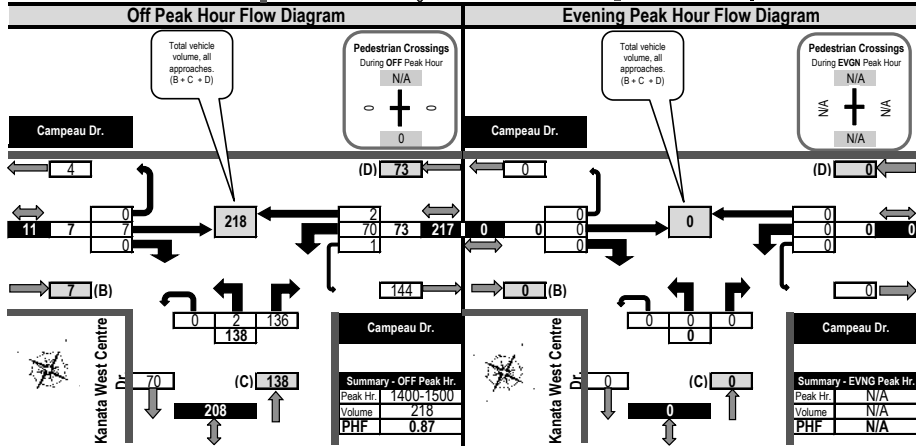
Off Peak Hour Flow Diagram

Total vehicle volume, all approaches. (B + C + D)

Pedestrian Crossings
During OFF Peak Hour
N/A
0
0
0

Campeau Dr.

4
(D) 73

0
7
0
218
2
70
1
73
217
11
7

7 (B)
144

0
2
136
138

Campeau Dr.

Kanata West Centre Dr.

70
(C) 138
208

| Summary - OFF Peak Hr. | |
|---|---|
| Peak Hr. | 1400-1500 |
| Volume | 218 |
| PHF | 0.87 |

Evening Peak Hour Flow Diagram

Total vehicle volume, all approaches. (B + C + D)

Pedestrian Crossings
During EVGN Peak Hour
N/A
N/A
N/A
N/A

Campeau Dr.

0
(D) 0

0
0
0
0
0
0
0
0
0
0
0

0 (B)
0

0
0
0
0

Campeau Dr.

Kanata West Centre Dr.

0
(C) 0
0

| Summary - EVNG Peak Hr. | |
|---|---|
| Peak Hr. | N/A |
| Volume | N/A |
| PHF | N/A |